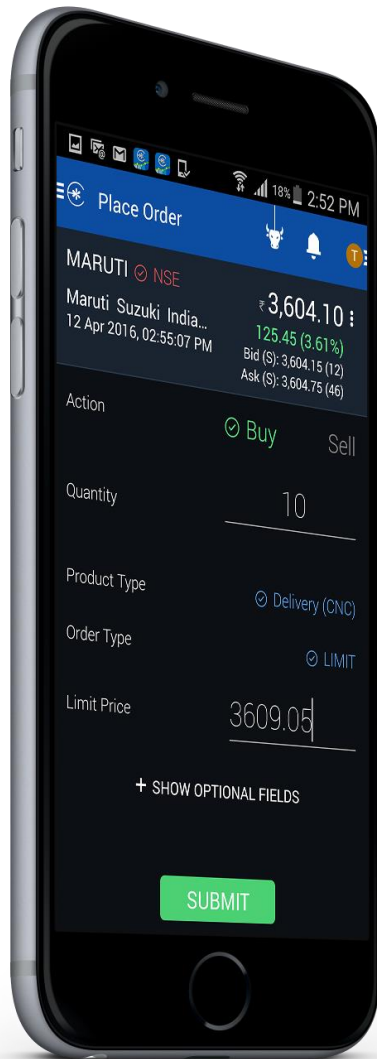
18% 2:52 PM

Place Order

T

MARUTI NSE

Maruti Suzuki India...
12 Apr 2016, 02:55:07 PM

₹3,604.10
125.45 (3.61%)
Bid (S): 3,604.15 (12)
Ask (S): 3,604.75 (46)

Action
Buy
Sell

Quantity
10

Product Type
Delivery (CNC)

Order Type
LIMIT

Limit Price
3609.05

+ SHOW OPTIONAL FIELDS

SUBMIT